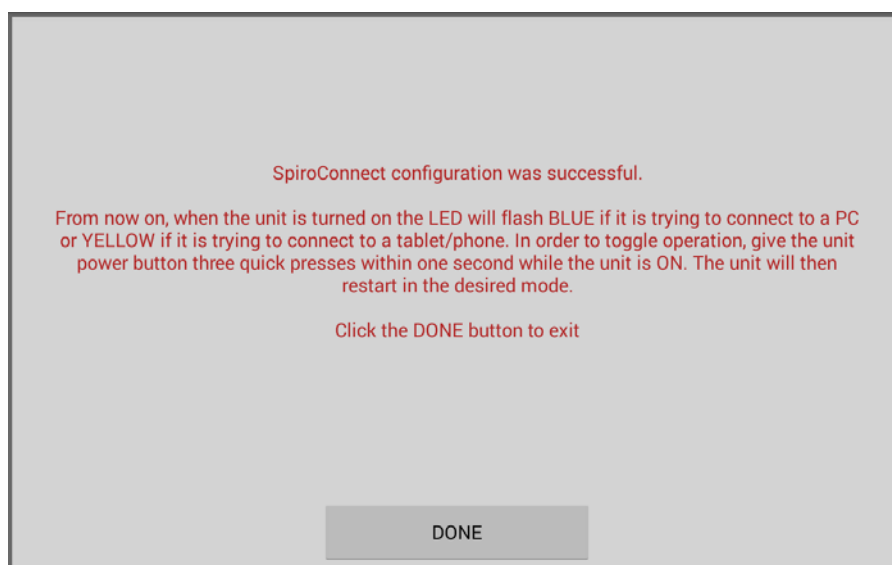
SpiroConnect configuration was successful.

From now on, when the unit is turned on the LED will flash BLUE if it is trying to connect to a PC or YELLOW if it is trying to connect to a tablet/phone. In order to toggle operation, give the unit power button three quick presses within one second while the unit is ON. The unit will then restart in the desired mode.

Click the DONE button to exit

DONE